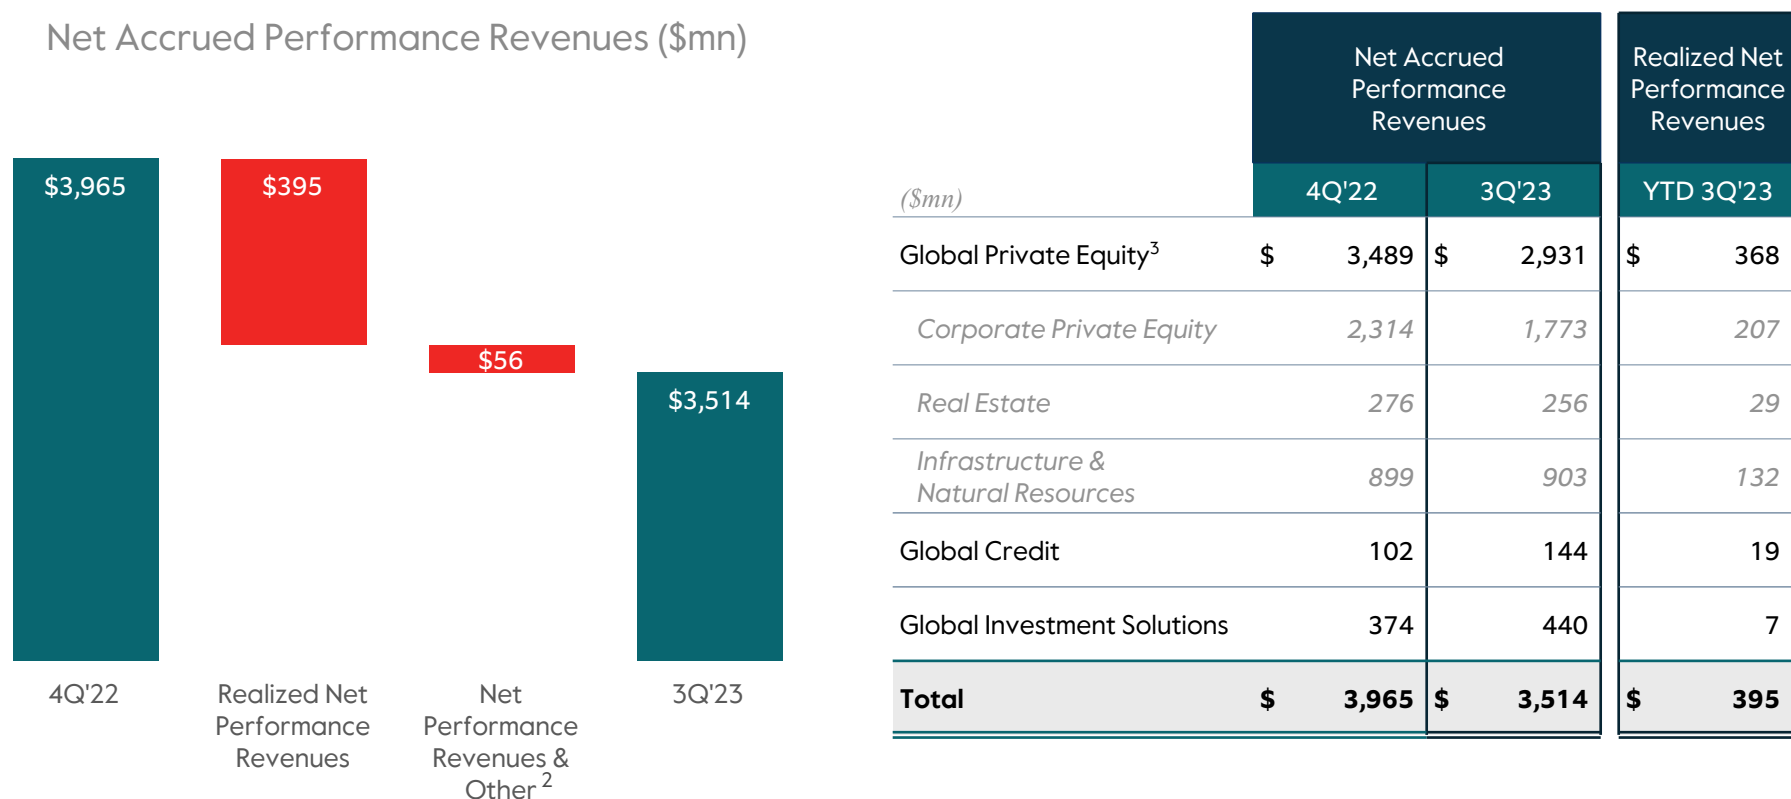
Net Accrued Performance Revenues ($mn)

$3,965

$395

$56

$3,514

4Q'22

Realized Net Performance Revenues

Net Performance Revenues & Other $^2$

3Q'23

| | Net Accrued Performance Revenues | | Realized Net Performance Revenues |
|---|---|---|---|
| ($mn) | 4Q'22 | 3Q'23 | YTD 3Q'23 |
| Global Private Equity$^3$ | $ 3,489 | $ 2,931 | $ 368 |
| Corporate Private Equity | 2,314 | 1,773 | 207 |
| Real Estate | 276 | 256 | 29 |
| Infrastructure & Natural Resources | 899 | 903 | 132 |
| Global Credit | 102 | 144 | 19 |
| Global Investment Solutions | 374 | 440 | 7 |
| **Total** | **$ 3,965** | **$ 3,514** | **$ 395** |